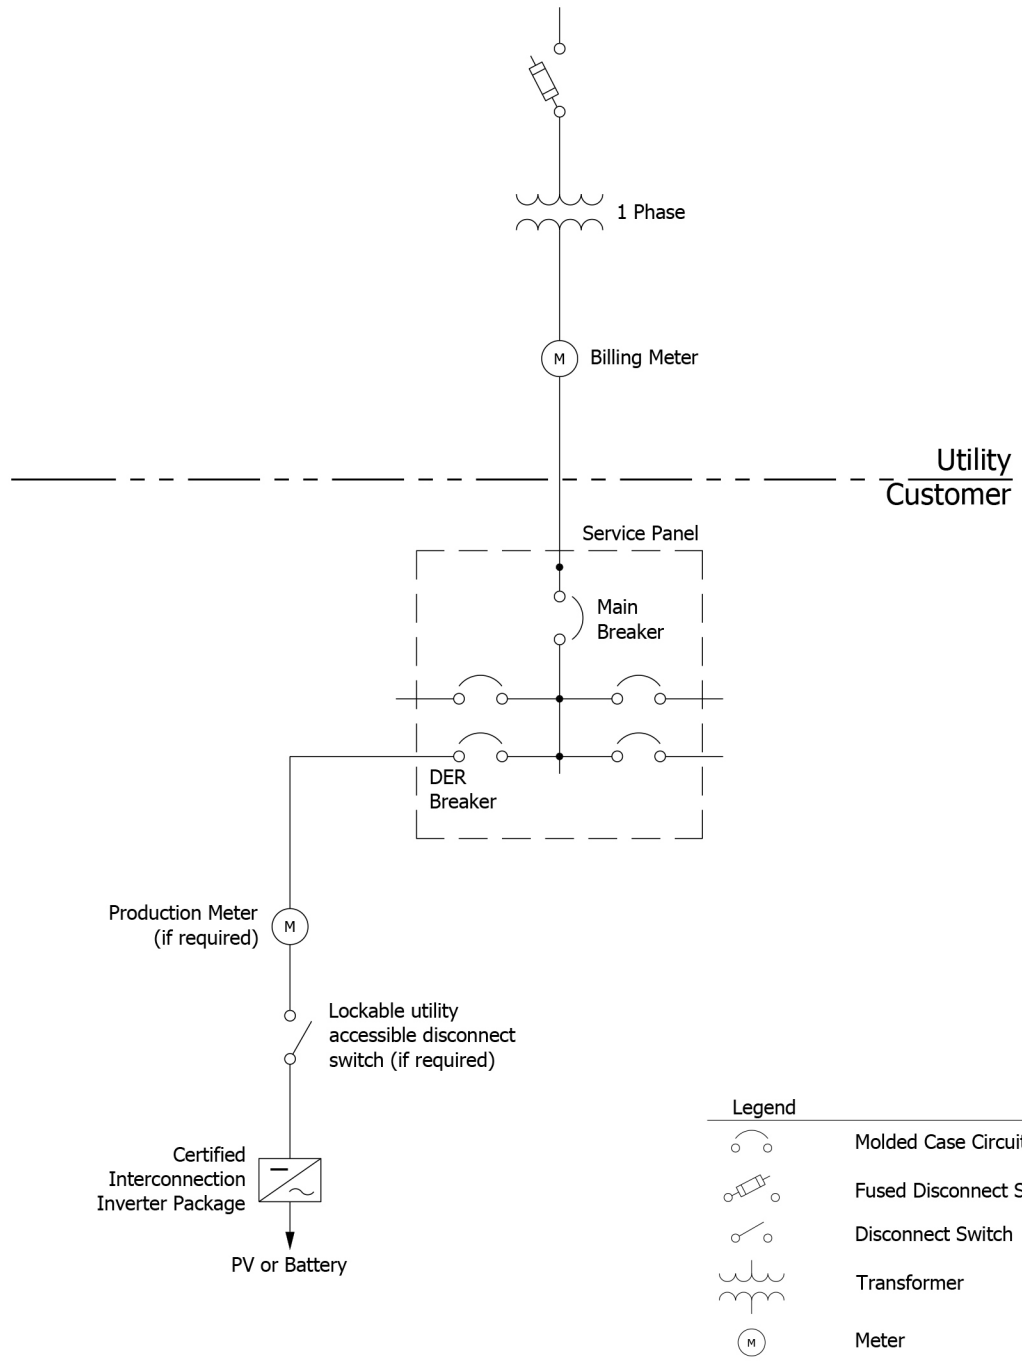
1 Phase

M Billing Meter

Utility
Customer

Service Panel

Main Breaker

DER Breaker

Production Meter (if required) M

Lockable utility accessible disconnect switch (if required)

Certified Interconnection Inverter Package

PV or Battery

Legend

Molded Case Circui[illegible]

Fused Disconnect S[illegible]

Disconnect Switch

Transformer

M Meter